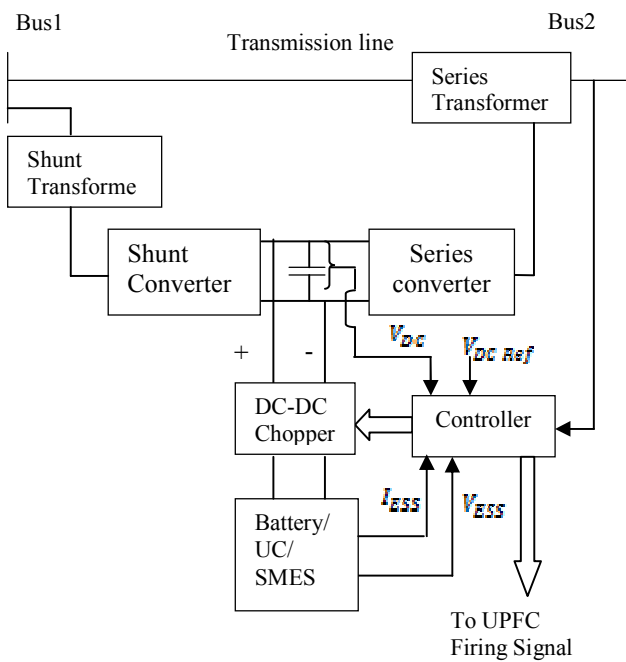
Bus1

Bus2

Transmission line

Series Transformer

Shunt Transforme

Shunt Converter

Series converter

$V_{DC}$

$V_{DC\ Ref}$

+

-

DC-DC Chopper

Controller

$I_{ESS}$

$V_{ESS}$

Battery/ UC/ SMES

To UPFC Firing Signal